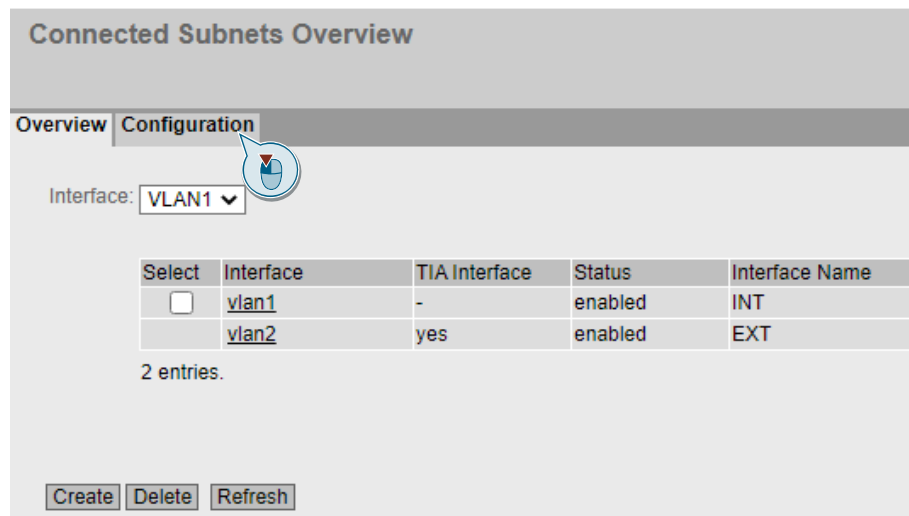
Connected Subnets Overview

Overview Configuration

Interface: VLAN1

| Select | Interface | TIA Interface | Status | Interface Name |
|---|---|---|---|---|
| | vlan1 | - | enabled | INT |
| | vlan2 | yes | enabled | EXT |

2 entries.

Create Delete Refresh